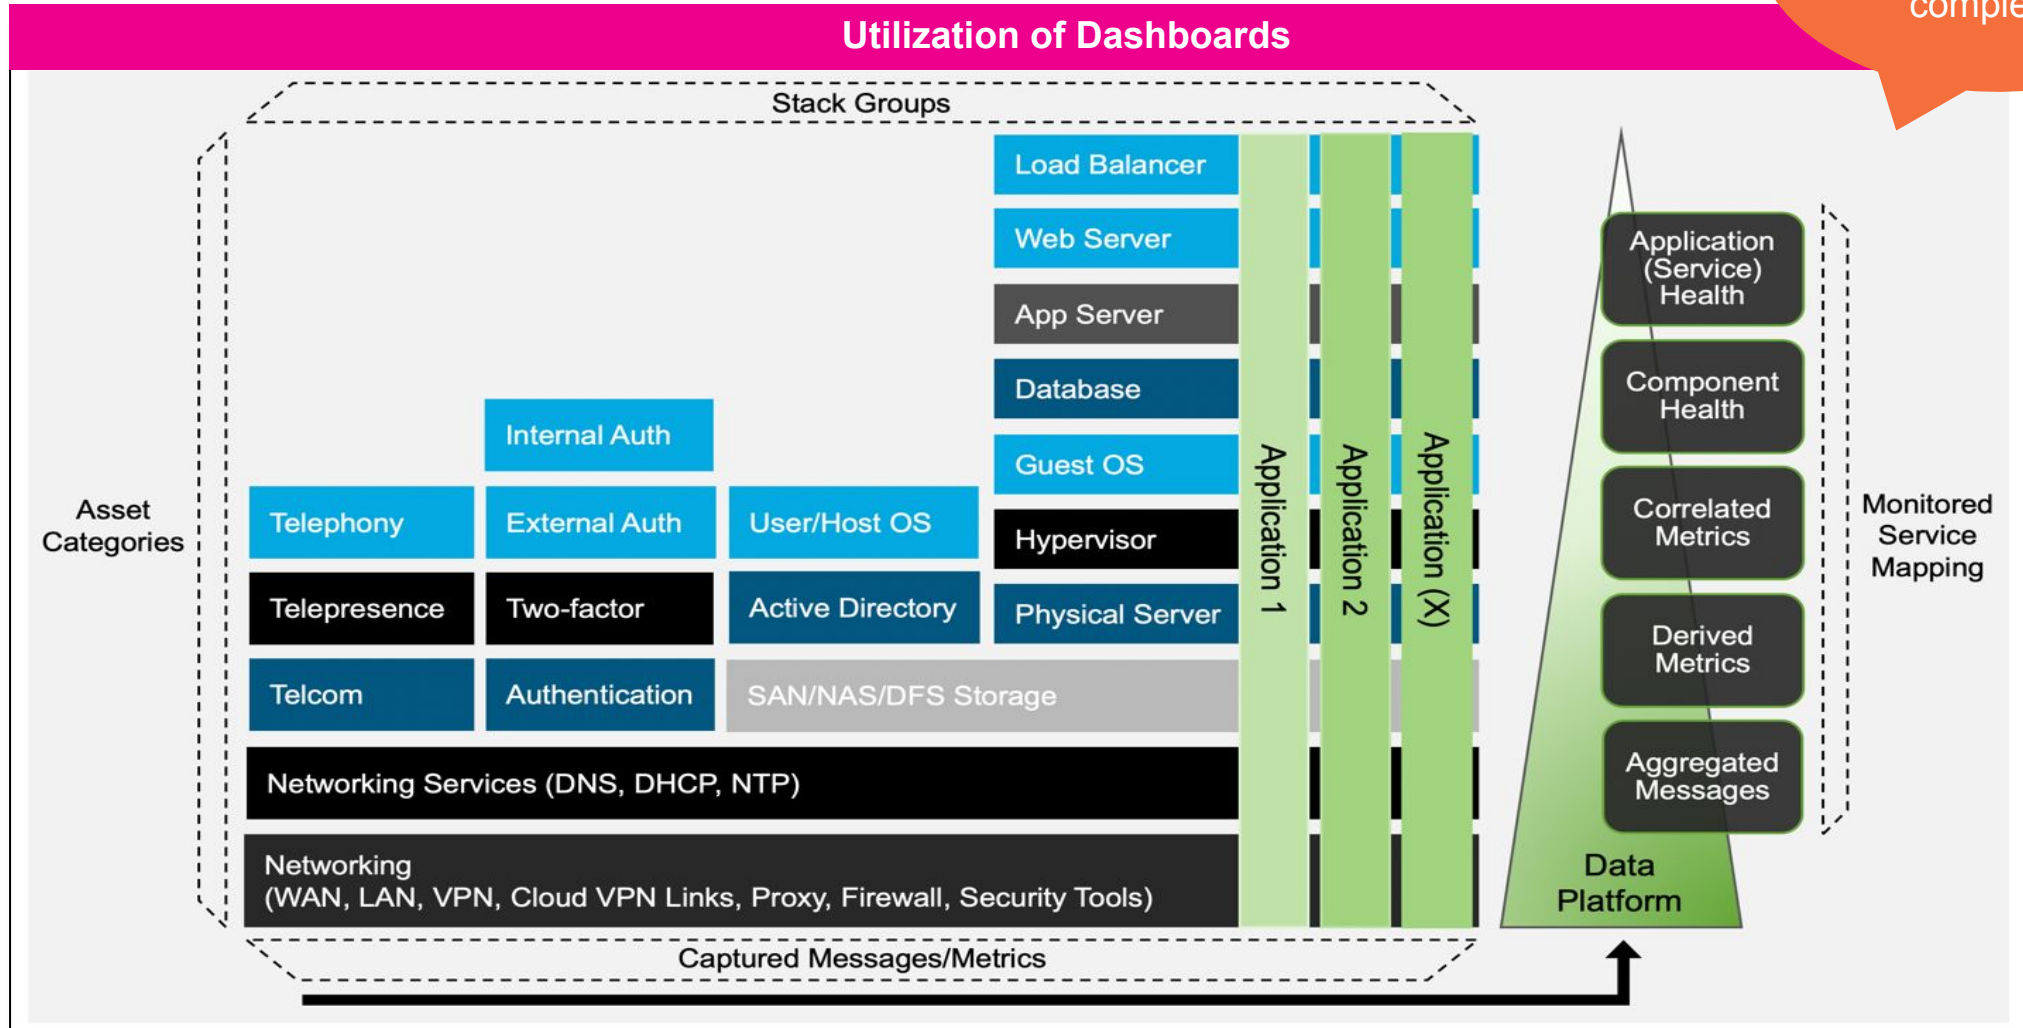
Utilization of Dashboards

comple

Stack Groups

Asset Categories

Load Balancer

Web Server

App Server

Database

Guest OS

Hypervisor

Physical Server

Internal Auth

Telephony

External Auth

User/Host OS

Telepresence

Two-factor

Active Directory

Telcom

Authentication

SAN/NAS/DFS Storage

Networking Services (DNS, DHCP, NTP)

Networking
(WAN, LAN, VPN, Cloud VPN Links, Proxy, Firewall, Security Tools)

Application 1

Application 2

Application (X)

Application (Service) Health

Component Health

Correlated Metrics

Derived Metrics

Aggregated Messages

Data Platform

Monitored Service Mapping

Captured Messages/Metrics